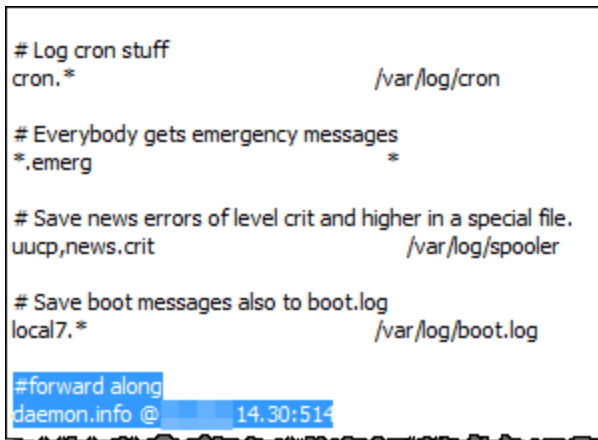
# Log cron stuff
cron.* /var/log/cron

# Everybody gets emergency messages
*.emerg *

# Save news errors of level crit and higher in a special file.
uucp,news.crit /var/log/spooler

# Save boot messages also to boot.log
local7.* /var/log/boot.log

#forward along
daemon.info @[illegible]14.30:514